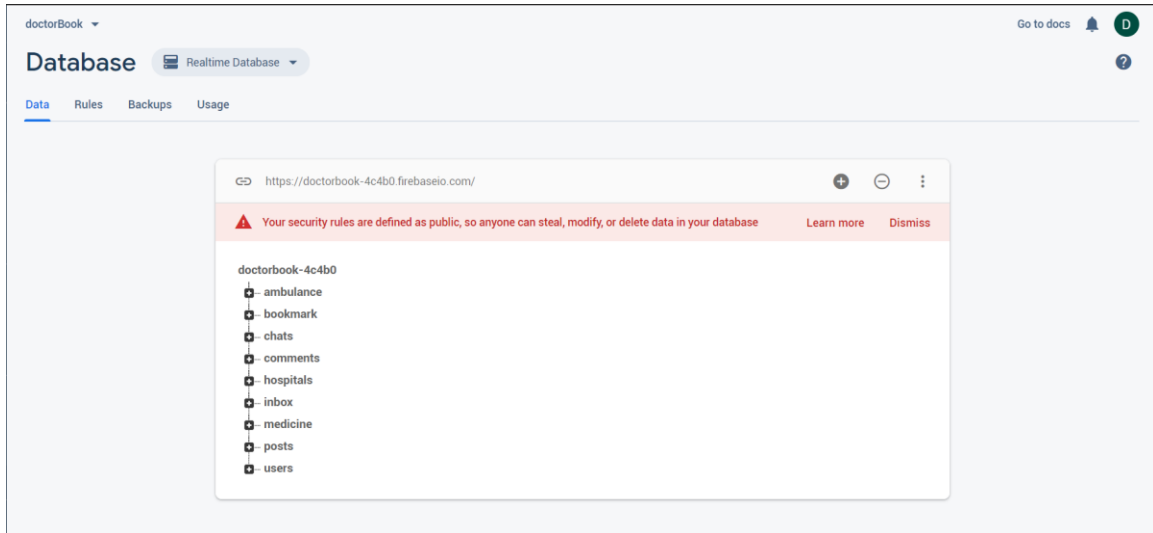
doctorBook

Go to docs

D

Database

Realtime Database

Data
Rules
Backups
Usage

https://doctorbook-4c4b0.firebaseio.com/

Your security rules are defined as public, so anyone can steal, modify, or delete data in your database

Learn more

Dismiss

doctorbook-4c4b0
ambulance
bookmark
chats
comments
hospitals
inbox
medicine
posts
users